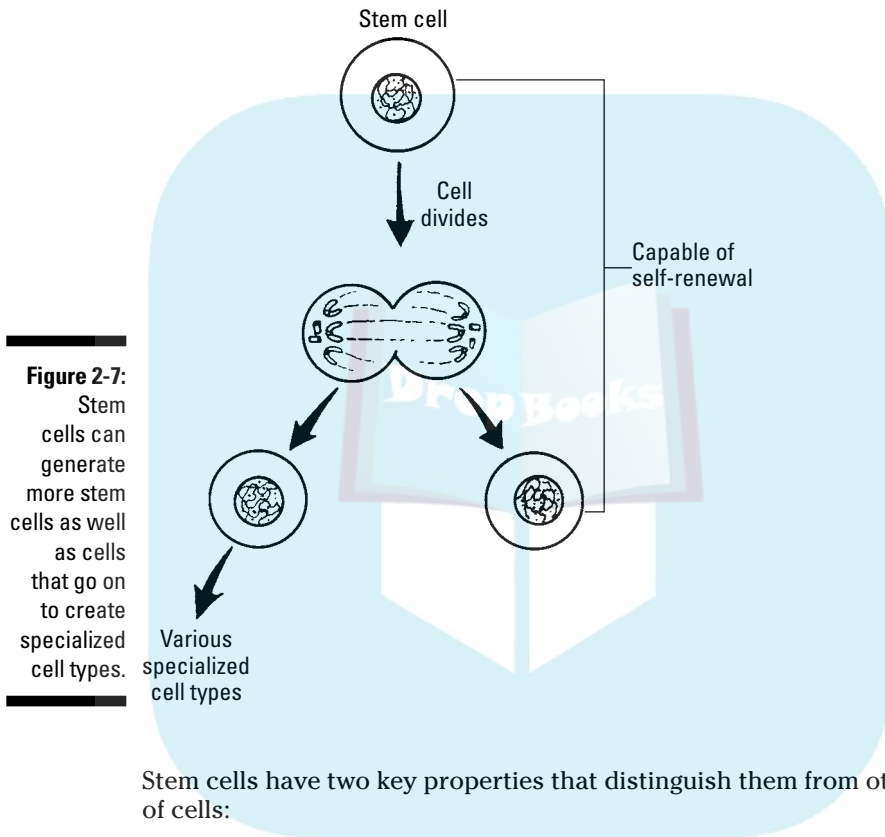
Stem cell

Cell divides

Capable of self-renewal

Figure 2-7: Stem cells can generate more stem cells as well as cells that go on to create specialized cell types.

Various specialized cell types

DropBooks

Stem cells have two key properties that distinguish them from ot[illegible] of cells: